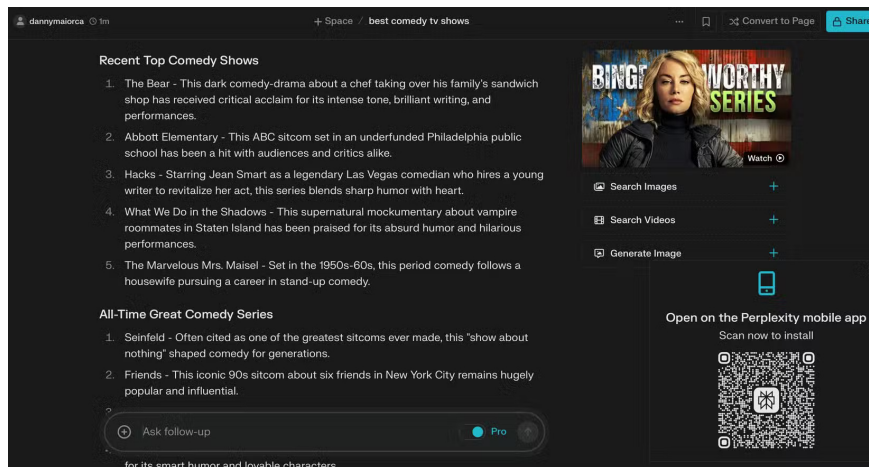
dannymaiorca 1m

+ Space / best comedy tv shows

Convert to Page

Share

Recent Top Comedy Shows

1. The Bear - This dark comedy-drama about a chef taking over his family's sandwich shop has received critical acclaim for its intense tone, brilliant writing, and performances.

2. Abbott Elementary - This ABC sitcom set in an underfunded Philadelphia public school has been a hit with audiences and critics alike.

3. Hacks - Starring Jean Smart as a legendary Las Vegas comedian who hires a young writer to revitalize her act, this series blends sharp humor with heart.

4. What We Do in the Shadows - This supernatural mockumentary about vampire roommates in Staten Island has been praised for its absurd humor and hilarious performances.

5. The Marvelous Mrs. Maisel - Set in the 1950s-60s, this period comedy follows a housewife pursuing a career in stand-up comedy.

All-Time Great Comedy Series

1. Seinfeld - Often cited as one of the greatest sitcoms ever made, this "show about nothing" shaped comedy for generations.

2. Friends - This iconic 90s sitcom about six friends in New York City remains hugely popular and influential.

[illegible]

Ask follow-up

Pro

for its smart humor and lovable characters.

BINGE WORTHY SERIES

Watch

Search Images

Search Videos

Generate Image

Open on the Perplexity mobile app

Scan now to install